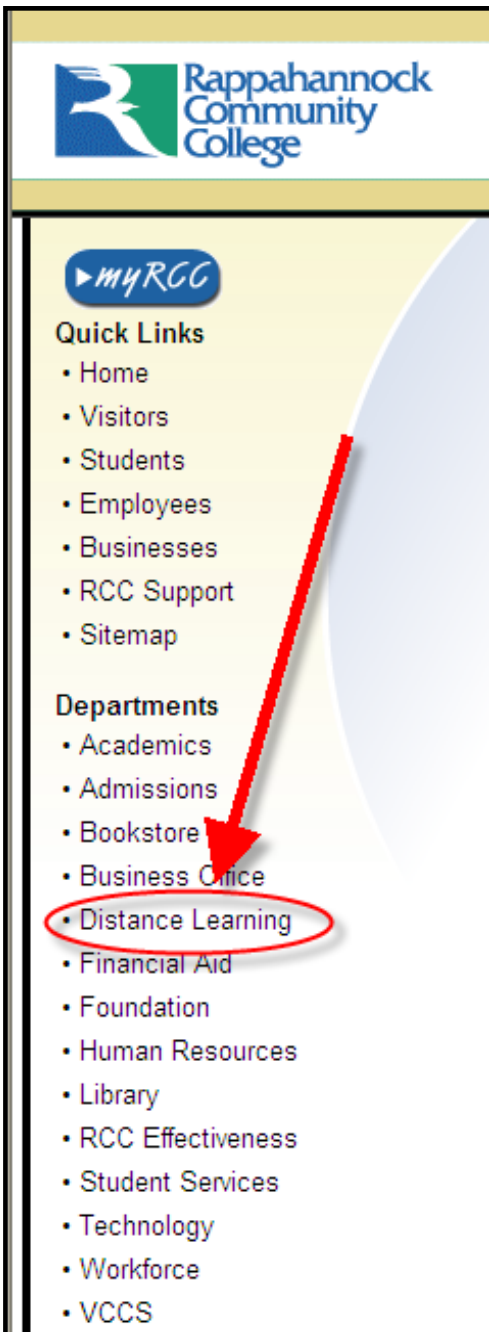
Rappahannock Community College

myRCC

Quick Links
• Home
• Visitors
• Students
• Employees
• Businesses
• RCC Support
• Sitemap

Departments
• Academics
• Admissions
• Bookstore
• Business Office
• Distance Learning
• Financial Aid
• Foundation
• Human Resources
• Library
• RCC Effectiveness
• Student Services
• Technology
• Workforce
• VCCS